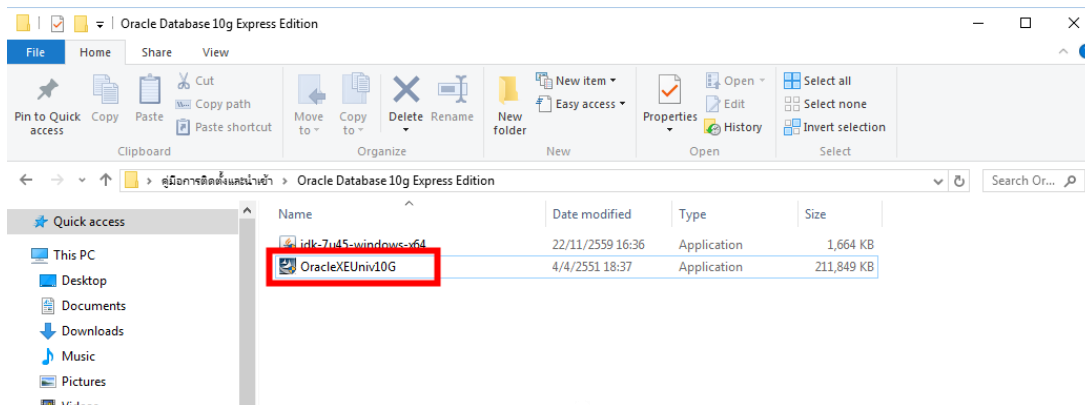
Oracle Database 10g Express Edition

File Home Share View

Pin to Quick access Copy Paste Cut Copy path Paste shortcut
Clipboard

Move to Copy to Delete Rename
Organize

New folder New item Easy access
New

Properties Open Edit History
Open

Select all Select none Invert selection
Select

คู่มือการติดตั้งและนำเข้า > Oracle Database 10g Express Edition

Search Or...

Quick access
This PC
Desktop
Documents
Downloads
Music
Pictures

| Name | Date modified | Type | Size |
|---|---|---|---|
| jdk-7u45-windows-x64 | 22/11/2559 16:36 | Application | 1,664 KB |
| OracleXEUniv10G | 4/4/2551 18:37 | Application | 211,849 KB |